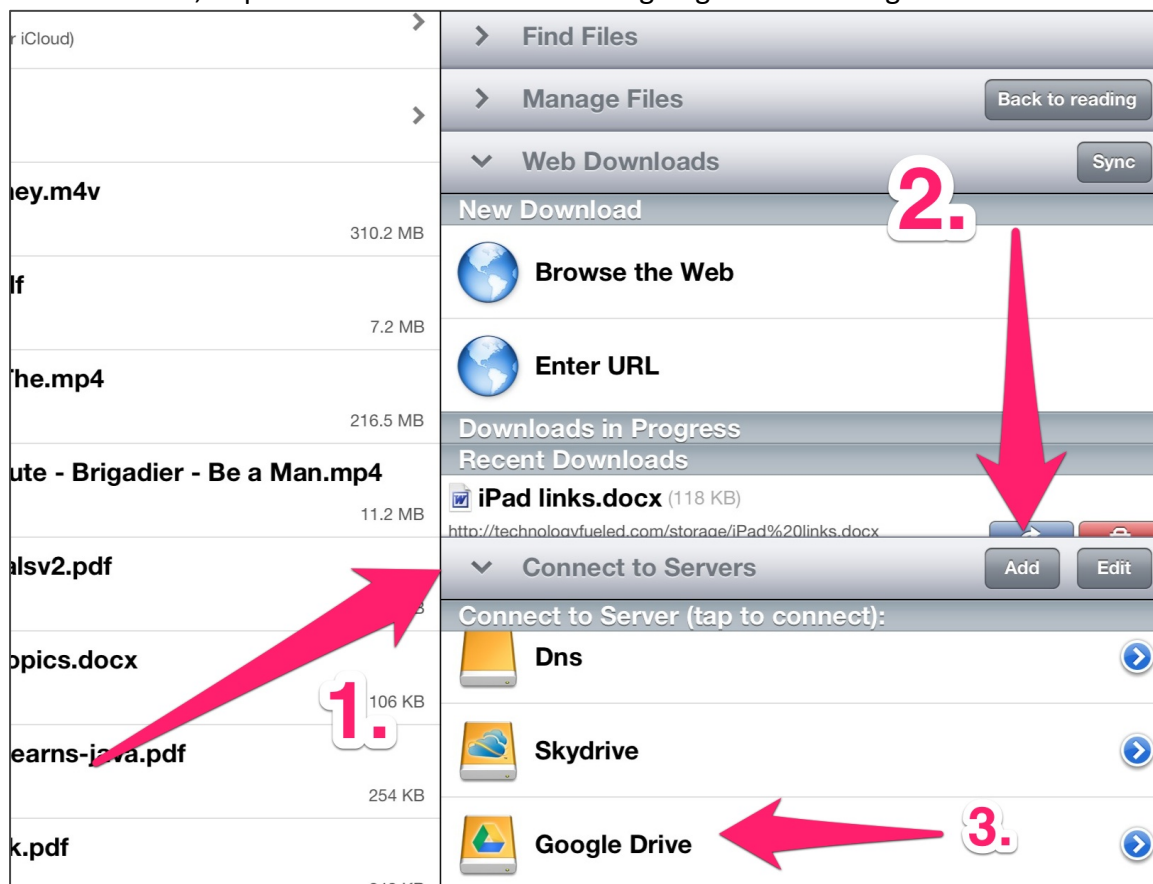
r iCloud)

ey.m4v
310.2 MB

lf
7.2 MB

The.mp4
216.5 MB

ute - Brigadier - Be a Man.mp4
11.2 MB

alsv2.pdf

pics.docx
106 KB

earns-java.pdf
254 KB

k.pdf

Find Files

Manage Files

Back to reading

Web Downloads

Sync

New Download

Browse the Web

Enter URL

Downloads in Progress

Recent Downloads

iPad links.docx (118 KB)

http://technologyfueled.com/storage/iPad%20links.docx

Connect to Servers

Add

Edit

Connect to Server (tap to connect):

Dns

Skydrive

Google Drive

1.

2.

3.